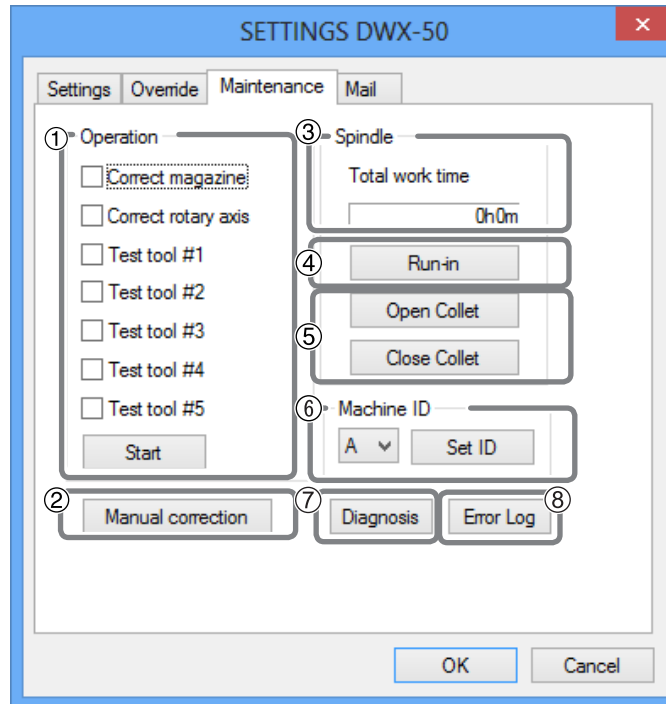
SETTINGS DWX-50

Settings | Override | Maintenance | Mail

① Operation

Correct magazine

Correct rotary axis

Test tool #1

Test tool #2

Test tool #3

Test tool #4

Test tool #5

Start

② Manual correction

③ Spindle

Total work time

0h0m

④ Run-in

⑤ Open Collet

Close Collet

⑥ Machine ID

A

Set ID

⑦ Diagnosis

⑧ Error Log

OK

Cancel